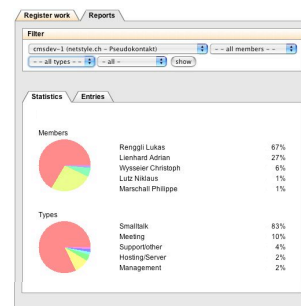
Register work
Reports

Filter
cmsdev-1 (netstyle.ch - Pseudokontakt)
-- all members --
-- all types --
-- all --
show

Statistics
Entries

Members

| | |
|---|---|
| Renggli Lukas | 67% |
| Lienhard Adrian | 27% |
| Wysseier Christoph | 6% |
| Lutz Niklaus | 1% |
| Marschall Philippe | 1% |

Types

| | |
|---|---|
| Smalltalk | 83% |
| Meeting | 10% |
| Support/other | 4% |
| Hosting/Server | 2% |
| Management | 2% |